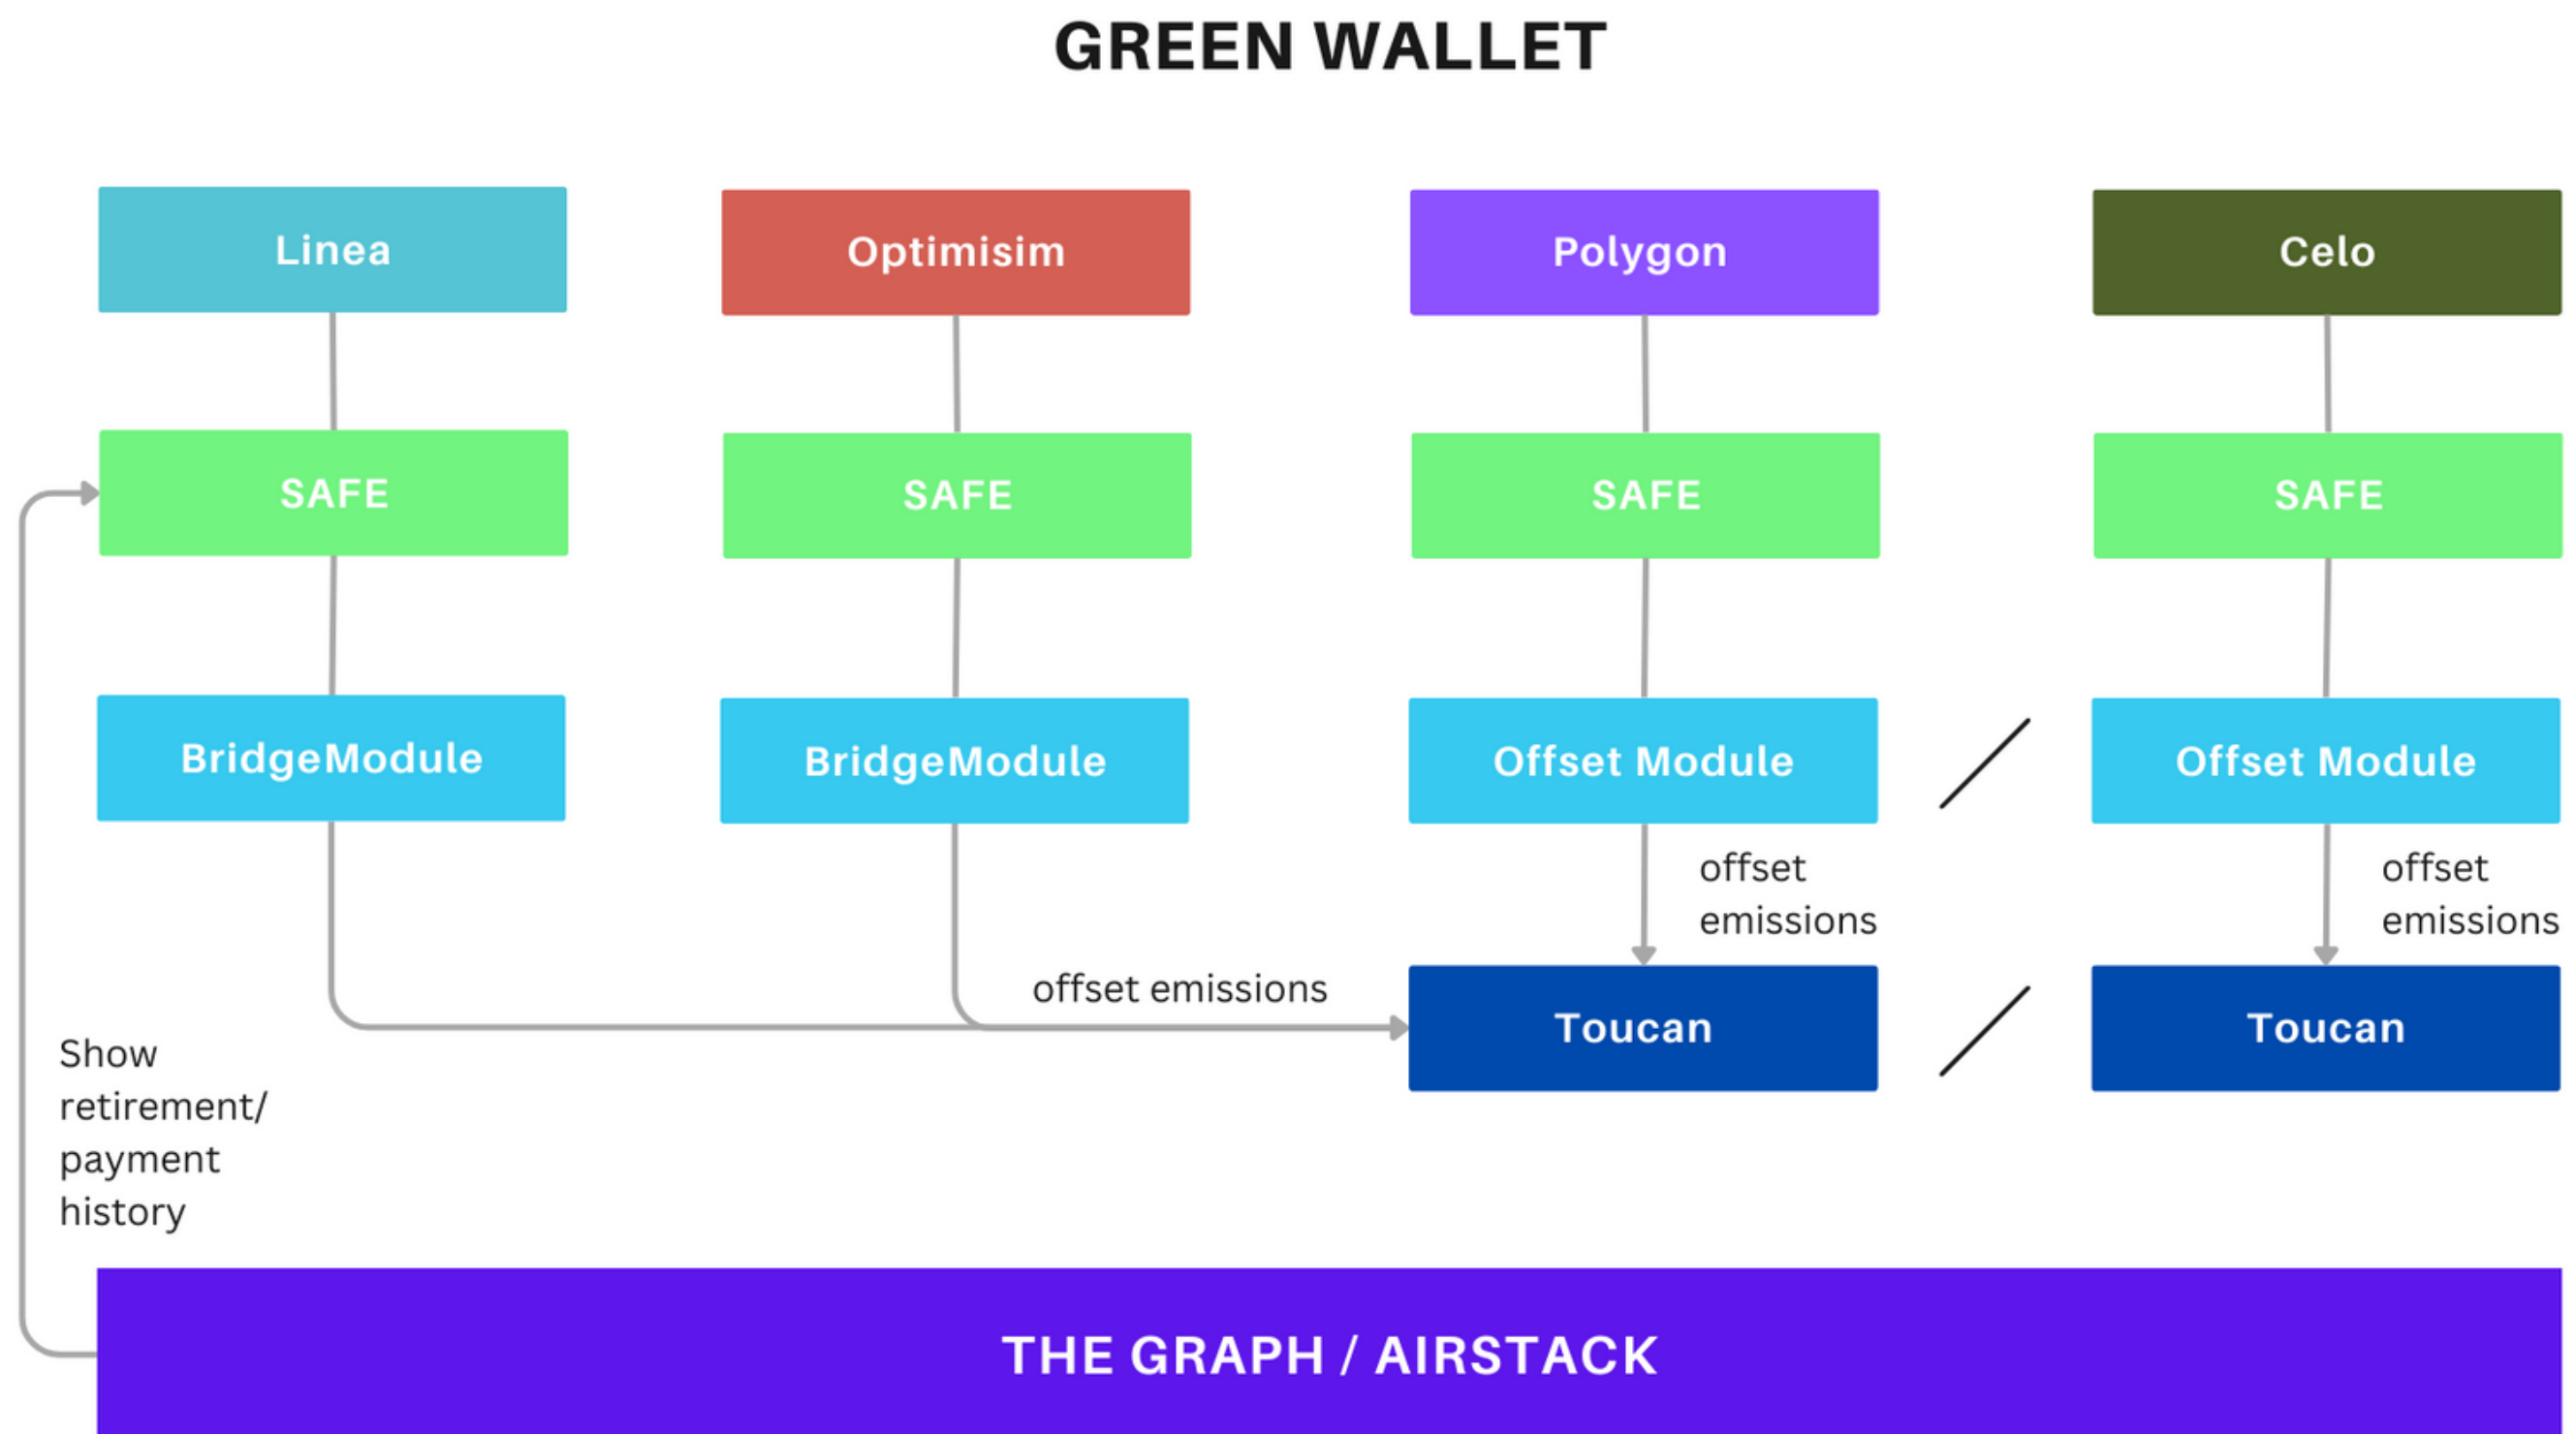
GREEN WALLET

Linea

Optimisim

Polygon

Celo

SAFE

SAFE

SAFE

SAFE

BridgeModule

BridgeModule

Offset Module

Offset Module

offset emissions

offset emissions

offset emissions

Toucan

Toucan

Show retirement/ payment history

THE GRAPH / AIRSTACK